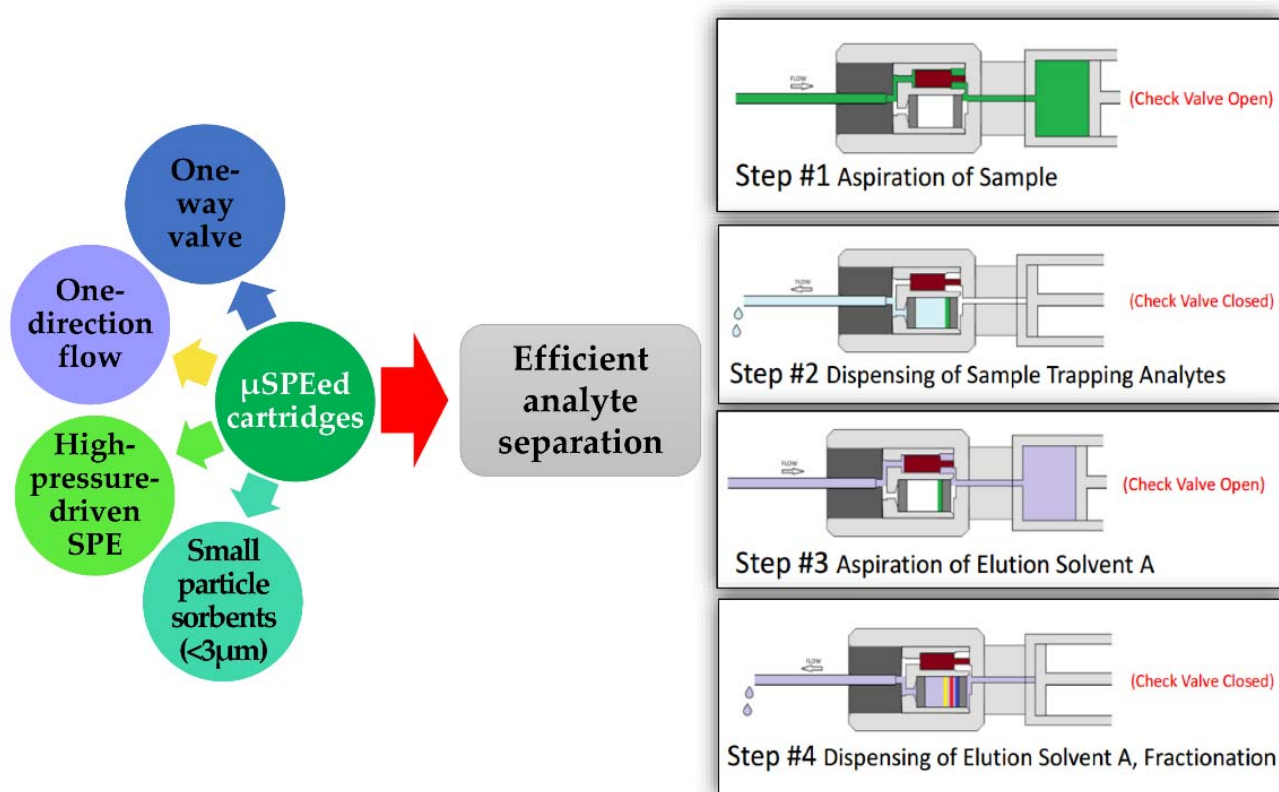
One-way valve

One-direction flow

μSPEed cartridges

High-pressure-driven SPE

Small particle sorbents (<3μm)

Efficient analyte separation

FLOW

(Check Valve Open)

Step #1 Aspiration of Sample

FLOW

(Check Valve Closed)

Step #2 Dispensing of Sample Trapping Analytes

FLOW

(Check Valve Open)

Step #3 Aspiration of Elution Solvent A

FLOW

(Check Valve Closed)

Step #4 Dispensing of Elution Solvent A, Fractionation